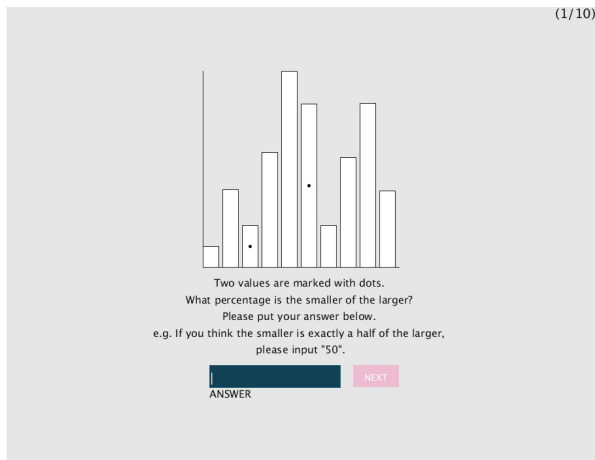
(1/10)

Two values are marked with dots.
What percentage is the smaller of the larger?
Please put your answer below.
e.g. If you think the smaller is exactly a half of the larger, please input "50".

NEXT

ANSWER